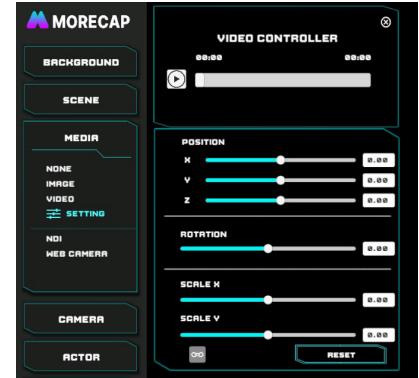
MORECAP

BACKGROUND

SCENE

MEDIA

NONE
IMAGE
VIDEO
SETTING

NDI
WEB CAMERA

CAMERA

ACTOR

VIDEO CONTROLLER

00:00

00:00

POSITION
X 0.00
Y 0.00
Z 0.00

ROTATION 0.00

SCALE X 0.00

SCALE Y 0.00

RESET